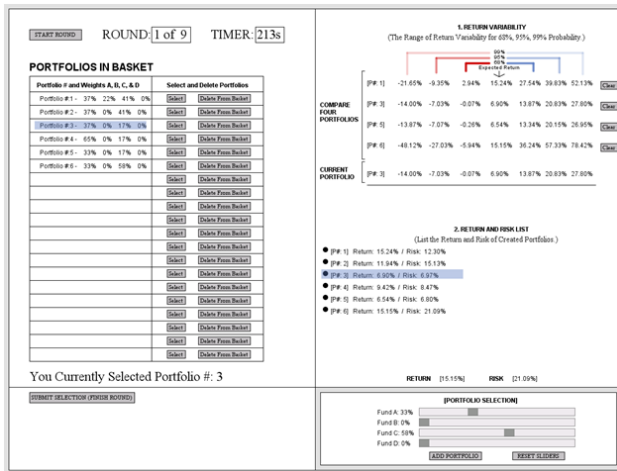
START ROUND ROUND: 1 of 9 TIMER: 213s

PORTFOLIOS IN BASKET

| Portfolio # and Weights A, B, C, & D | Select and Delete Portfolios |
|---|---|
| Portfolio #1 - 37% 22% 41% 0% | Select Delete From Basket |
| Portfolio #2 - 37% 0% 41% 0% | Select Delete From Basket |
| Portfolio #3 - 37% 0% 17% 0% | Select Delete From Basket |
| Portfolio #4 - 65% 0% 17% 0% | Select Delete From Basket |
| Portfolio #5 - 33% 0% 17% 0% | Select Delete From Basket |
| Portfolio #6 - 33% 0% 58% 0% | Select Delete From Basket |
| | Select Delete From Basket |
| | Select Delete From Basket |
| | Select Delete From Basket |
| | Select Delete From Basket |
| | Select Delete From Basket |
| | Select Delete From Basket |
| | Select Delete From Basket |
| | Select Delete From Basket |
| | Select Delete From Basket |
| | Select Delete From Basket |
| | Select Delete From Basket |
| | Select Delete From Basket |
| | Select Delete From Basket |
| | Select Delete From Basket |

You Currently Selected Portfolio #: 3

SUBMIT SELECTION (FINISH ROUND)

1. RETURN VARIABILITY
(The Range of Return Variability for 68%, 95%, 99% Probability.)

99%
95%
68%
Expected Return

COMPARE FOUR PORTFOLIOS
[P# 1] -21.65% -9.35% 2.94% 15.24% 27.54% 39.83% 52.13% Clear
[P# 3] -14.00% -7.03% -0.07% 6.90% 13.87% 20.83% 27.80% Clear
[P# 5] -13.87% -7.07% -0.26% 6.54% 13.34% 20.15% 26.95% Clear
[P# 6] -48.12% -27.03% -5.94% 15.15% 36.24% 57.33% 78.42% Clear

CURRENT PORTFOLIO
[P# 3] -14.00% -7.03% -0.07% 6.90% 13.87% 20.83% 27.80%

2. RETURN AND RISK LIST
(List the Return and Risk of Created Portfolios.)

[P# 1] Return: 15.24% / Risk: 12.30%
[P# 2] Return: 11.94% / Risk: 15.13%
[P# 3] Return: 6.90% / Risk: 6.97%
[P# 4] Return: 9.42% / Risk: 8.47%
[P# 5] Return: 6.54% / Risk: 6.80%
[P# 6] Return: 15.15% / Risk: 21.09%

RETURN [15.15%] RISK [21.09%]

[PORTFOLIO SELECTION]
Fund A: 33%
Fund B: 0%
Fund C: 58%
Fund D: 0%
ADD PORTFOLIO RESET SLIDERS